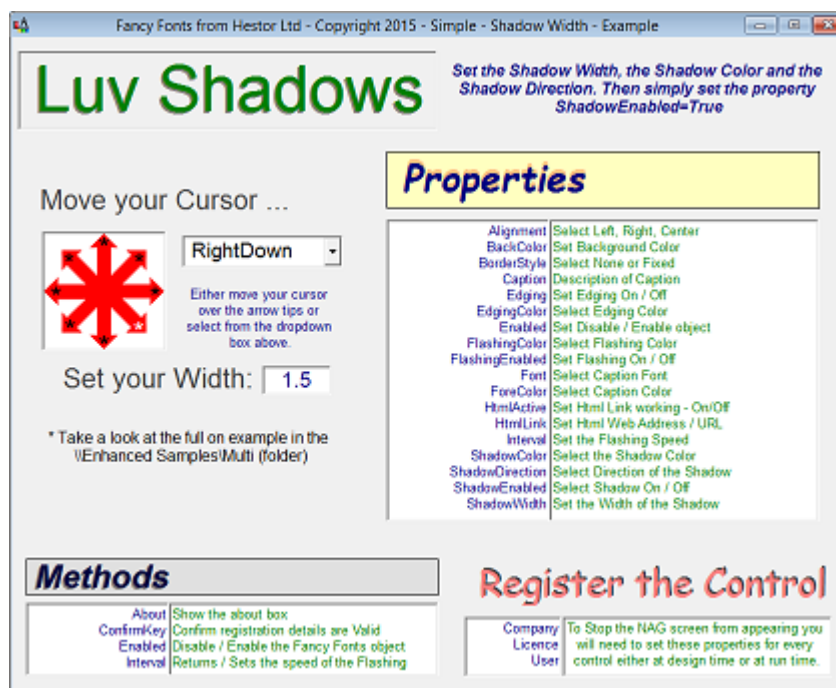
Fancy Fonts from Hestor Ltd - Copyright 2015 - Simple - Shadow Width - Example

Luv Shadows

Set the Shadow Width, the Shadow Color and the Shadow Direction. Then simply set the property ShadowEnabled=True

Move your Cursor ...

RightDown

Either move your cursor over the arrow tips or select from the dropdown box above.

Set your Width: 1.5

* Take a look at the full on example in the \Enhanced Samples\Multi (folder)

Properties

| | |
|---|---|
| Alignment | Select Left, Right, Center |
| BackColor | Set Background Color |
| BorderStyle | Select None or Fixed |
| Caption | Description of Caption |
| Edging | Set Edging On / Off |
| EdgingColor | Select Edging Color |
| Enabled | Set Disable / Enable object |
| FlashingColor | Select Flashing Color |
| FlashingEnabled | Set Flashing On / Off |
| Font | Select Caption Font |
| ForeColor | Select Caption Color |
| HtmlActive | Set Html Link working - On/Off |
| HtmlLink | Set Html Web Address / URL |
| Interval | Set the Flashing Speed |
| ShadowColor | Select the Shadow Color |
| ShadowDirection | Select Direction of the Shadow |
| ShadowEnabled | Select Shadow On / Off |
| ShadowWidth | Set the Width of the Shadow |

Methods

| | |
|---|---|
| About | Show the about box |
| ConfirmKey | Confirm registration details are Valid |
| Enabled | Disable / Enable the Fancy Fonts object |
| Interval | Returns / Sets the speed of the Flashing |

Register the Control

| | |
|---|---|
| Company<br>Licence<br>User | To Stop the NAG screen from appearing you will need to set these properties for every control either at design time or at run time. |